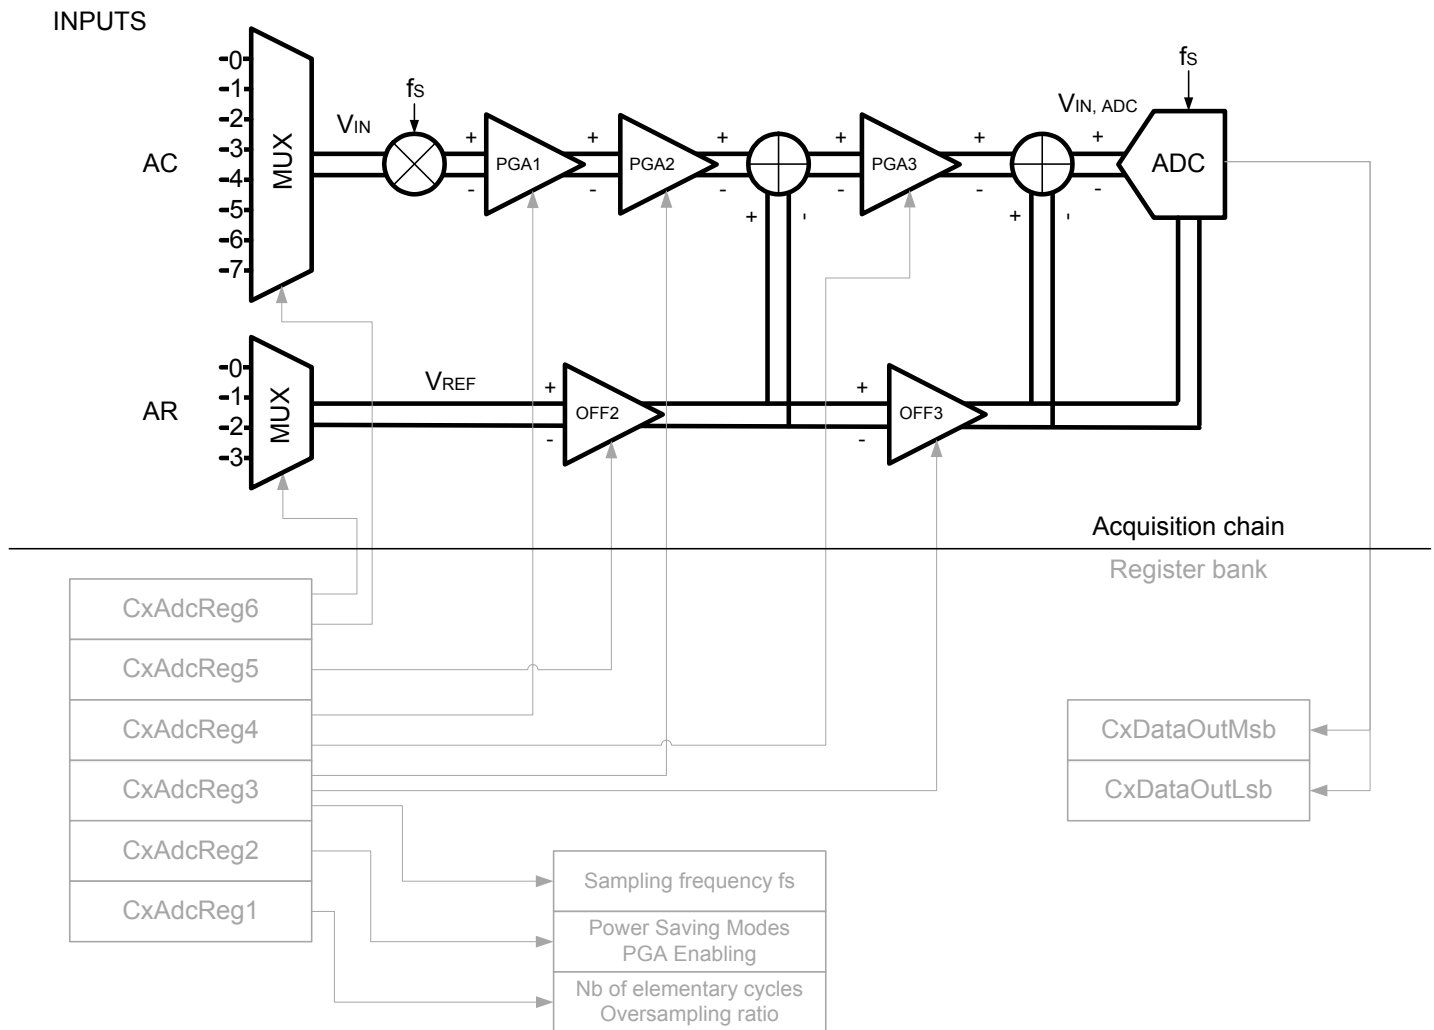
INPUTS

AC

-0-
-1-
-2-
-3-
-4-
-5-
-6-
-7-

MUX

$V_{IN}$

$f_S$

+
-
PGA1

+
-
PGA2

+
-

+
-

+
-
PGA3

+
-

+
-

$V_{IN,\ ADC}$

$f_S$

+
-
ADC

AR

-0-
-1-
-2-
-3-

MUX

$V_{REF}$

+
-
OFF2

+
-
OFF3

Acquisition chain

Register bank

CxAdcReg6
CxAdcReg5
CxAdcReg4
CxAdcReg3
CxAdcReg2
CxAdcReg1

CxDataOutMsb
CxDataOutLsb

Sampling frequency fs
Power Saving Modes
PGA Enabling
Nb of elementary cycles
Oversampling ratio